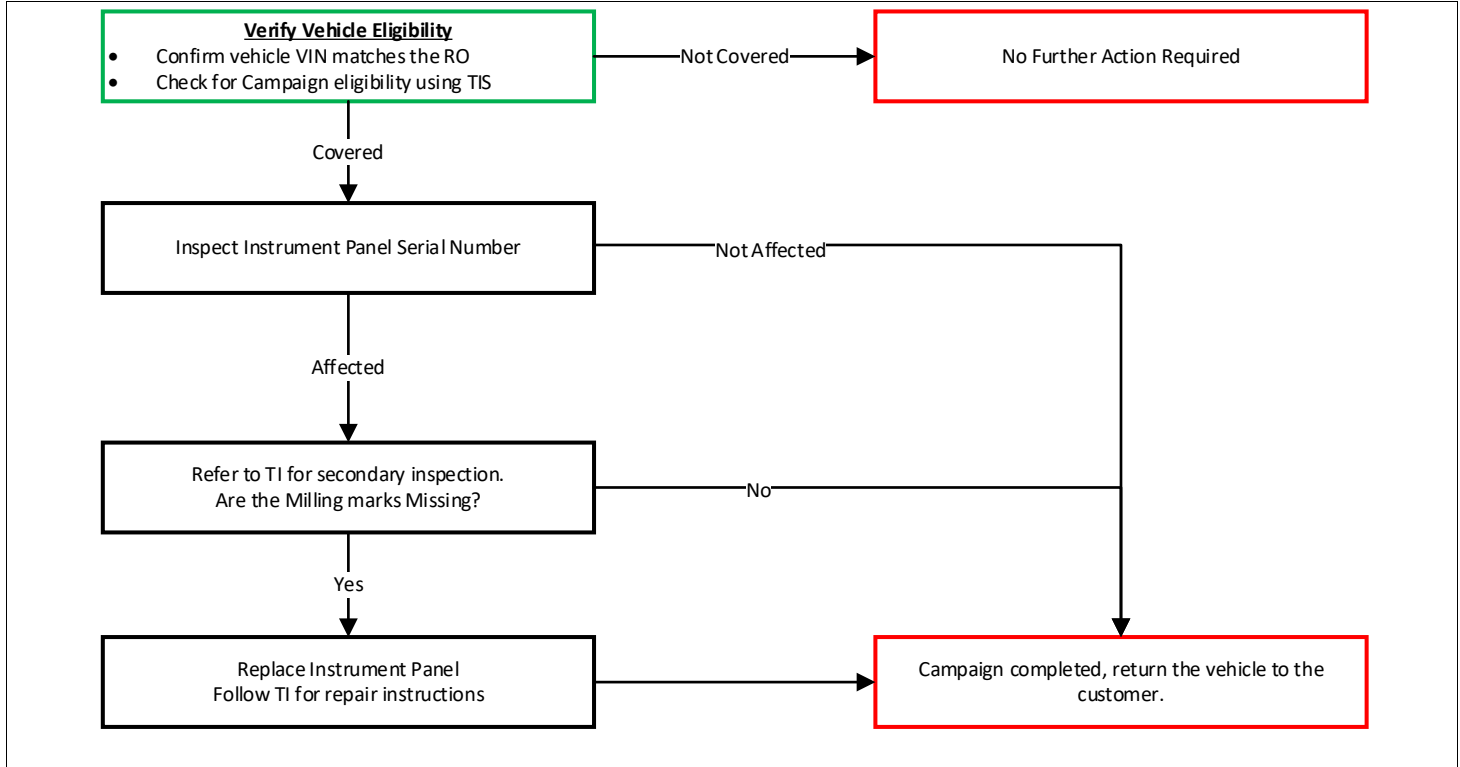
**Verify Vehicle Eligibility**
• Confirm vehicle VIN matches the RO
• Check for Campaign eligibility using TIS

Not Covered

No Further Action Required

Covered

Inspect Instrument Panel Serial Number

Not Affected

Affected

Refer to TI for secondary inspection.
Are the Milling marks Missing?

No

Yes

Replace Instrument Panel
Follow TI for repair instructions

Campaign completed, return the vehicle to the customer.